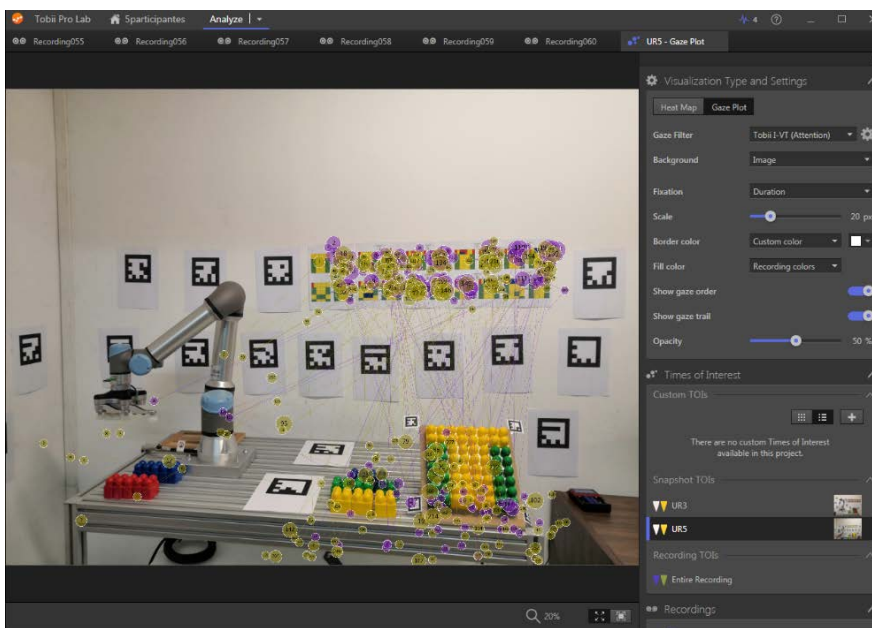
Tobii Pro Lab
5participantes
Analyze
Recording055
Recording056
Recording057
Recording058
Recording059
Recording060
UR5 - Gaze Plot

Visualization Type and Settings
Heat Map
Gaze Plot
Gaze Filter
Tobii I-VT (Attention)
Background
Image
Fixation
Duration
Scale
20 px
Border color
Custom color
Fill color
Recording colors
Show gaze order
Show gaze trail
Opacity
50 %

Times of Interest
Custom TOIs
There are no custom Times of Interest available in this project.
Snapshot TOIs
UR3
UR5
Recording TOIs
Entire Recording

Recordings

20%